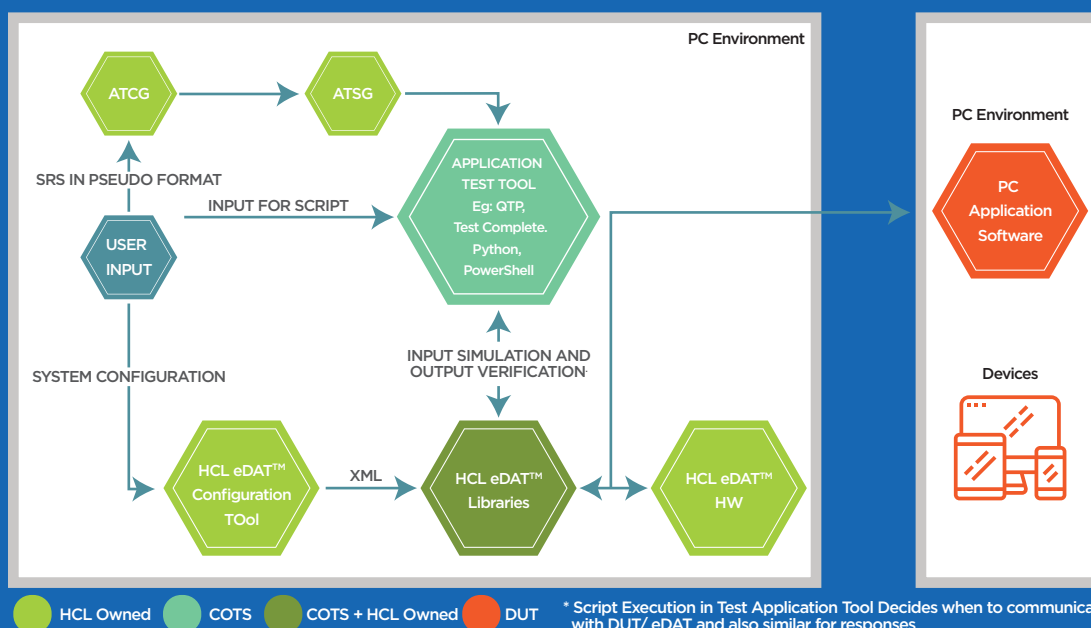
PC Environment

ATCG

ATSG

SRS IN PSEUDO FORMAT

APPLICATION TEST TOOL Eg: QTP, Test Complete. Python, PowerShell

INPUT FOR SCRIPT

USER INPUT

INPUT SIMULATION AND OUTPUT VERIFICATION

SYSTEM CONFIGURATION

HCL eDAT™ Configuration TOol

XML

HCL eDAT™ Libraries

HCL eDAT™ HW

PC Environment

PC Application Software

Devices

HCL Owned COTS COTS + HCL Owned DUT

* Script Execution in Test Application Tool Decides when to communica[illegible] with DUT/ eDAT and also similar for responses